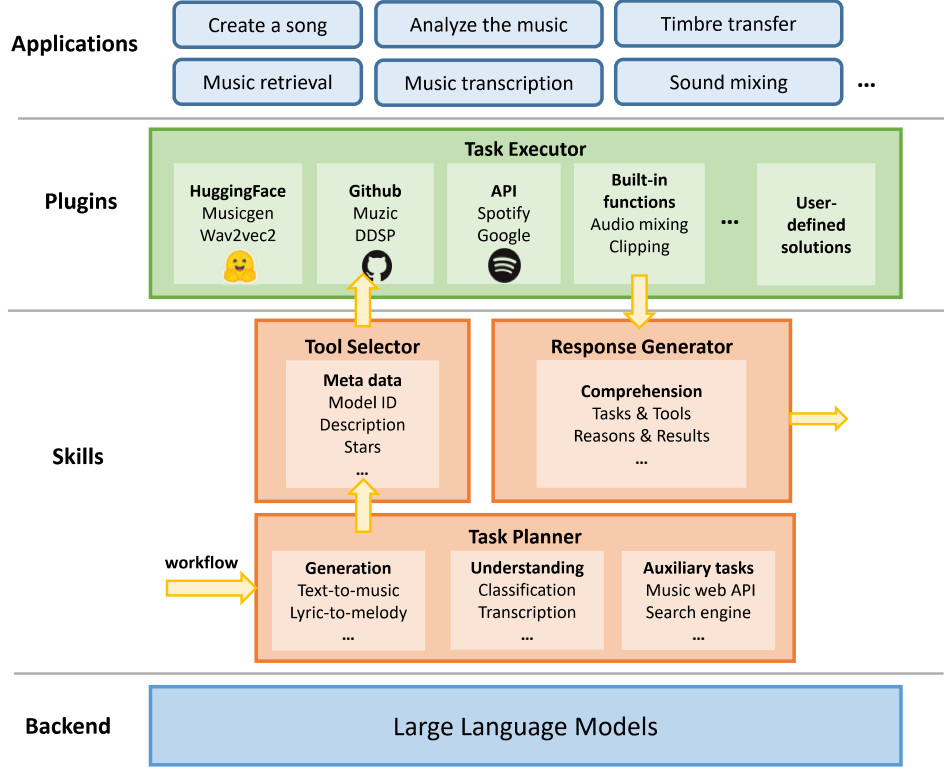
Applications

Create a song
Analyze the music
Timbre transfer
Music retrieval
Music transcription
Sound mixing
...

Plugins

Task Executor

HuggingFace
Musicgen
Wav2vec2

Github
Muzic
DDSP

API
Spotify
Google

Built-in functions
Audio mixing
Clipping

...

User-defined solutions

Skills

Tool Selector

Meta data
Model ID
Description
Stars
...

Response Generator

Comprehension
Tasks & Tools
Reasons & Results
...

workflow

Task Planner

Generation
Text-to-music
Lyric-to-melody
...

Understanding
Classification
Transcription
...

Auxiliary tasks
Music web API
Search engine
...

Backend

Large Language Models